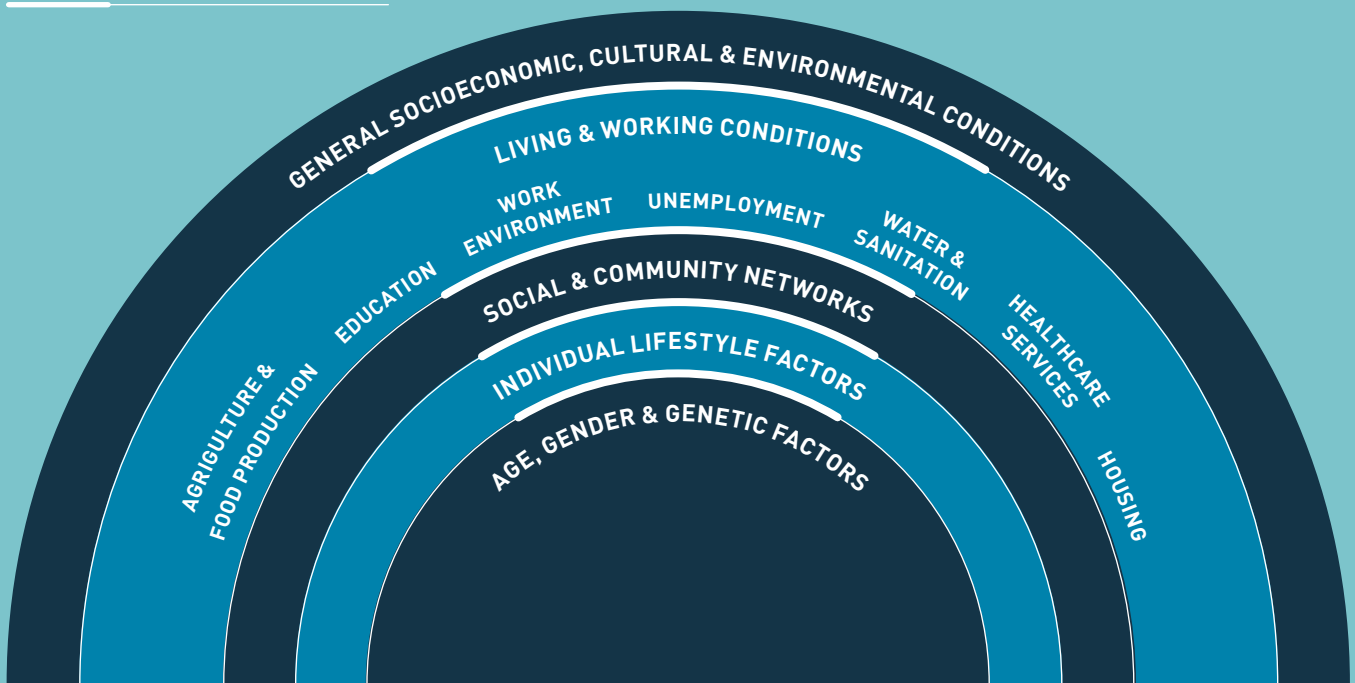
GENERAL SOCIOECONOMIC, CULTURAL & ENVIRONMENTAL CONDITIONS

LIVING & WORKING CONDITIONS

AGRIGULTURE & FOOD PRODUCTION

EDUCATION

WORK ENVIRONMENT

UNEMPLOYMENT

WATER & SANITATION

HEALTHCARE SERVICES

HOUSING

SOCIAL & COMMUNITY NETWORKS

INDIVIDUAL LIFESTYLE FACTORS

AGE, GENDER & GENETIC FACTORS